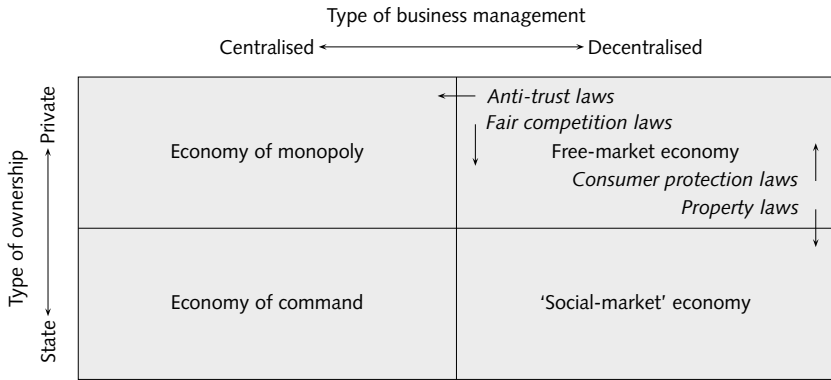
Type of business management

Centralised ←→ Decentralised

Type of ownership

Private

State

Economy of monopoly

Anti-trust laws

Fair competition laws

Free-market economy

Consumer protection laws

Property laws

Economy of command

'Social-market' economy